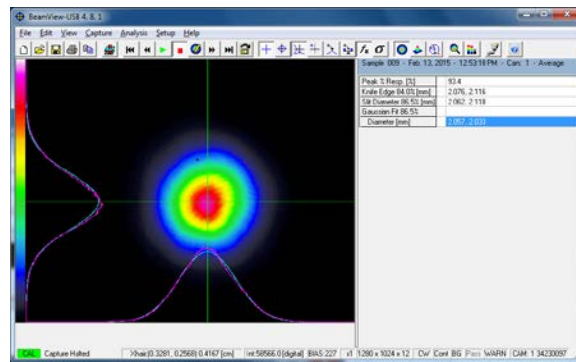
BeamView-USB 4.8.1

File Edit View Capture Analysis Setup Help

Sample 009 - Feb 13, 2015 - 12:53:18 PM - Cam: 1 - Average

| | |
|---|---|
| Peak % Resp. [%] | 93.4 |
| Knife Edge 84.0% [mm] | 2.076, 2.116 |
| Slit Diameter 86.5% [mm] | 2.062, 2.118 |
| Gaussian Fit 86.5%: | |
| Diameter [mm] | 2.057, 2.003 |

CAL Capture Halted Xhair:(0.3281, 0.2568) 0.4167 [cm] Int:58566.0 [digital] BIAS:227 x1 1280 x 1024 x 12 CW Cont BG Pass WARN CAM: 1 34230097